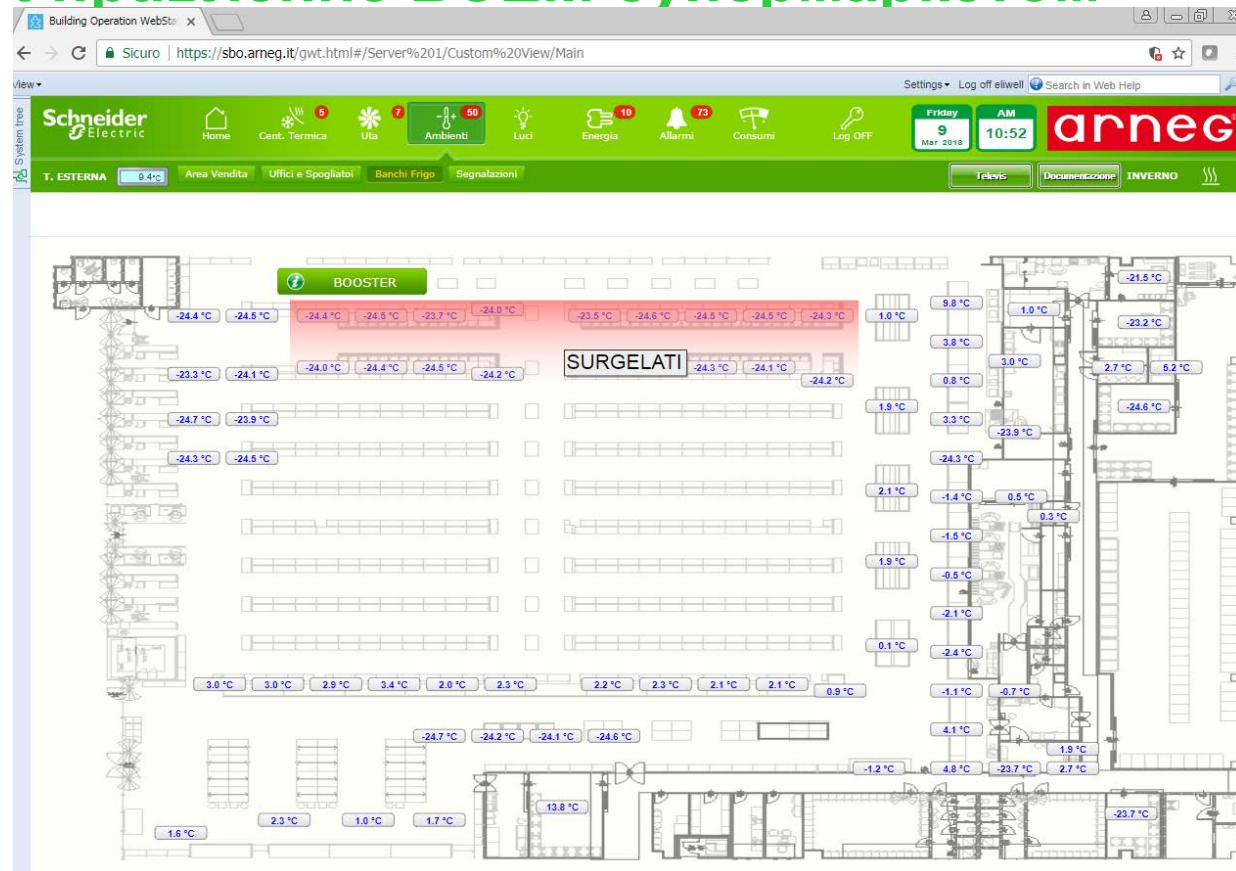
Building Operation WebSta ×

Sicuro | https://sbo.arneg.it/gwt.html#/Server%201/Custom%20View/Main

View▾

Settings▾ Log off eliwell Search in Web Help

System tree

Schneider Electric

Home

5 Cent. Termica

7 Uta

50 Ambienti

Luci

10 Energia

73 Allarmi

Consumi

Log OFF

Friday 9 Mar 2018

AM 10:52

arneg

T. ESTERNA 9.4°C

Area Vendita

Uffici e Spogliatoi

Banchi Frigo

Segnalazioni

Televis

Documentazione

INVERNO

BOOSTER

SURGELATI

-24.4 °C -24.5 °C -24.4 °C -24.5 °C -23.7 °C -24.0 °C -23.5 °C -24.6 °C -24.5 °C -24.5 °C -24.3 °C 1.0 °C 9.8 °C 1.0 °C -21.5 °C -23.2 °C

3.8 °C 3.0 °C

-23.3 °C -24.1 °C -24.0 °C -24.4 °C -24.5 °C -24.2 °C -24.3 °C -24.1 °C -24.2 °C 0.8 °C 2.7 °C 5.2 °C

-24.7 °C -23.9 °C 1.9 °C 3.3 °C -24.6 °C -23.9 °C

-24.3 °C -24.5 °C -24.3 °C

2.1 °C -1.4 °C 0.5 °C 0.3 °C

-1.5 °C

1.9 °C -0.5 °C

-2.1 °C

0.1 °C -2.4 °C

3.0 °C 3.0 °C 2.9 °C 3.4 °C 2.0 °C 2.3 °C 2.2 °C 2.3 °C 2.1 °C 2.1 °C 0.9 °C -1.1 °C -0.7 °C

4.1 °C

-24.7 °C -24.2 °C -24.1 °C -24.6 °C

1.9 °C

-1.2 °C 4.8 °C -23.7 °C 2.7 °C

13.8 °C

-23.7 °C

2.3 °C 1.0 °C 1.7 °C

1.6 °C